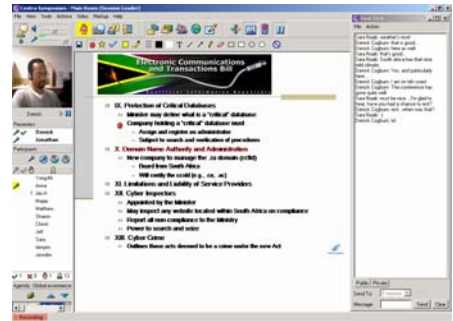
Centra Symposium - Main Room (Session Leader)

File View Tools Actions Video Markup Help

Derrick

Presenters

Derrick

Jonathan

Participants

Vangelis

Anna

Jacob

Wade

Matthew

Sharon

Chinel

Jeff

Sara

Imram

Jennifer

Agenda Global ecommerce

Recording

Electronic Communications and Transactions Bill

IX. Protection of Critical Databases

Minister may define what is a "critical" database

Company holding a "critical" database must

Assign and register as administrator

Subject to search and verification of procedures

X. Domain Name Authority and Administration

New company to manage the .za domain (ccTld)

Board from South Africa

Will certify the sccld (e.g., .co, .ac)

XI. Limitations and Liability of Service Providers

XII. Cyber Inspectors

Appointed by the Minister

May inspect any website located within South Africa on compliance

Report all non compliance to the Ministry

Power to search and seize

XIII. Cyber Crime

Outlines those acts deemed to be a crime under the new Act

Text Chat

File Action

Sara Rodd: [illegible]

Derrick Cogburn: that's good...

Sara Rodd: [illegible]

Derrick Cogburn: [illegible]

Sara Rodd: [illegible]

Derrick Cogburn: Yes, and particularly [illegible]

Sara Rodd: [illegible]

Derrick Cogburn: I am on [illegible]

Derrick Cogburn: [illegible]

Sara Rodd: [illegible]

Derrick Cogburn: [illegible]

Sara Rodd: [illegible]

Derrick Cogburn: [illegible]

Sara Rodd: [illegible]

Derrick Cogburn: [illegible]

Public Private

Send To

Message

Send Clear